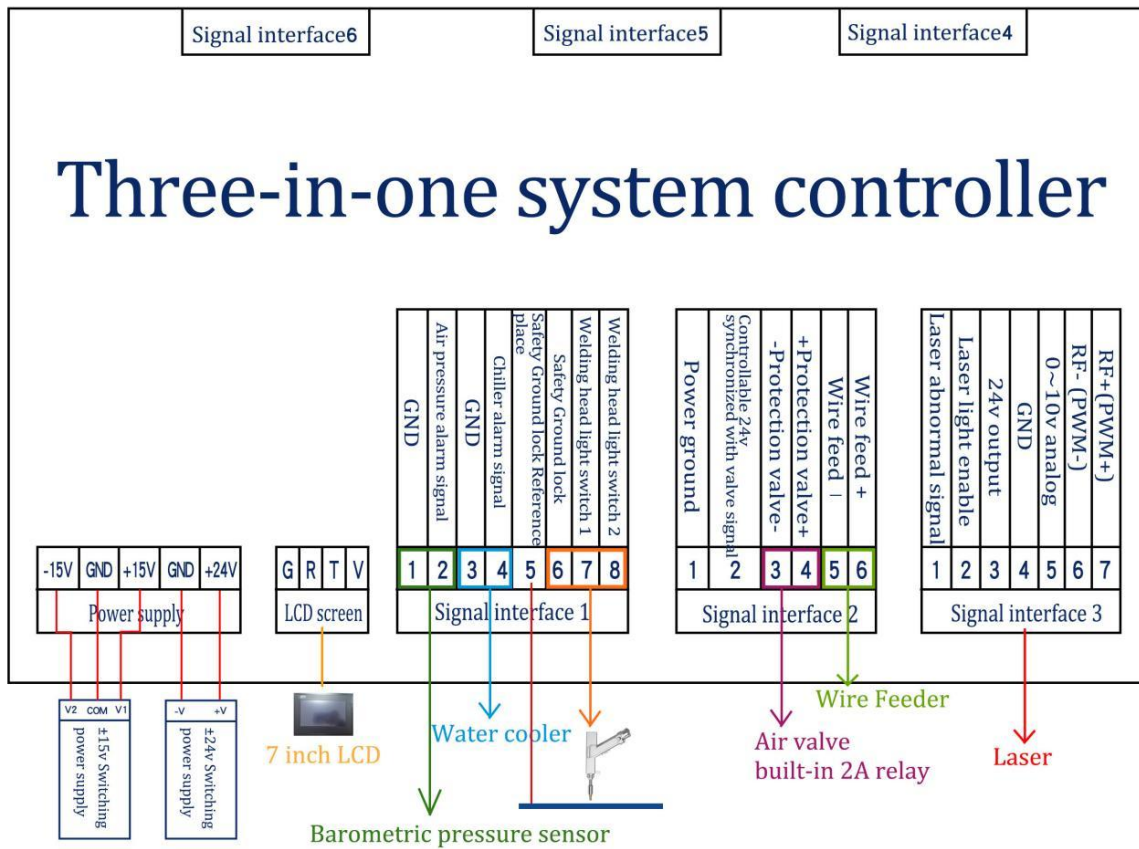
Signal interface6

Signal interface5

Signal interface4

Three-in-one system controller

| GND | Air pressure alarm signal | GND | Chiller alarm signal | Safety Ground lock Reference place | Safety Ground lock | Welding head light switch 1 | Welding head light switch 2 |
|---|---|---|---|---|---|---|---|
| 1 | 2 | 3 | 4 | 5 | 6 | 7 | 8 |

Signal interface 1

| Power ground | Controllable 24v synchronized with valve signal | -Protection valve- | +Protection valve+ | Wire feed − | Wire feed + |
|---|---|---|---|---|---|
| 1 | 2 | 3 | 4 | 5 | 6 |

Signal interface 2

| Laser abnormal signal | Laser light enable | 24v output | GND | 0~10v analog | RF- (PWM-) | RF+(PWM+) |
|---|---|---|---|---|---|---|
| 1 | 2 | 3 | 4 | 5 | 6 | 7 |

Signal interface 3

| -15V | GND | +15V | GND | +24V |
|---|---|---|---|---|

Power supply

| G | R | T | V |
|---|---|---|---|

LCD screen

V2 COM V1
±15v Switching power supply

-V +V
±24v Switching power supply

7 inch LCD

Water cooler

Barometric pressure sensor

Air valve
built-in 2A relay

Wire Feeder

Laser